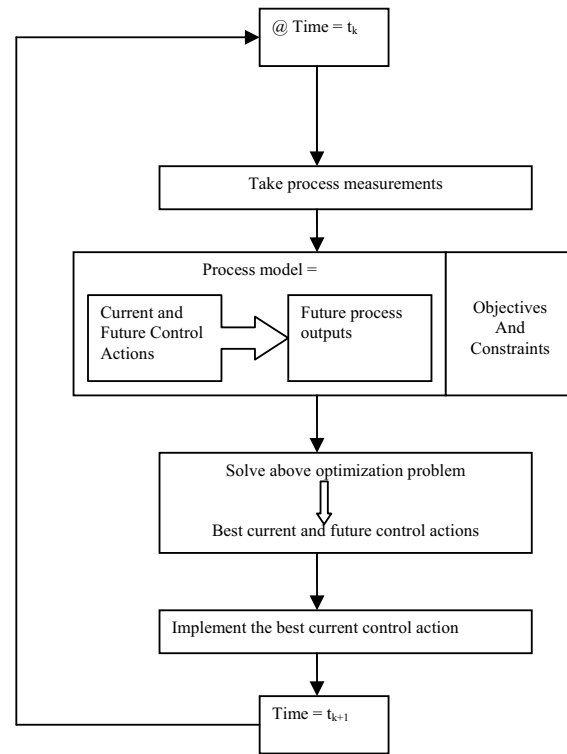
@ Time = $t_k$

Take process measurements

Process model =

Current and Future Control Actions

Future process outputs

Objectives And Constraints

Solve above optimization problem

Best current and future control actions

Implement the best current control action

Time = $t_{k+1}$